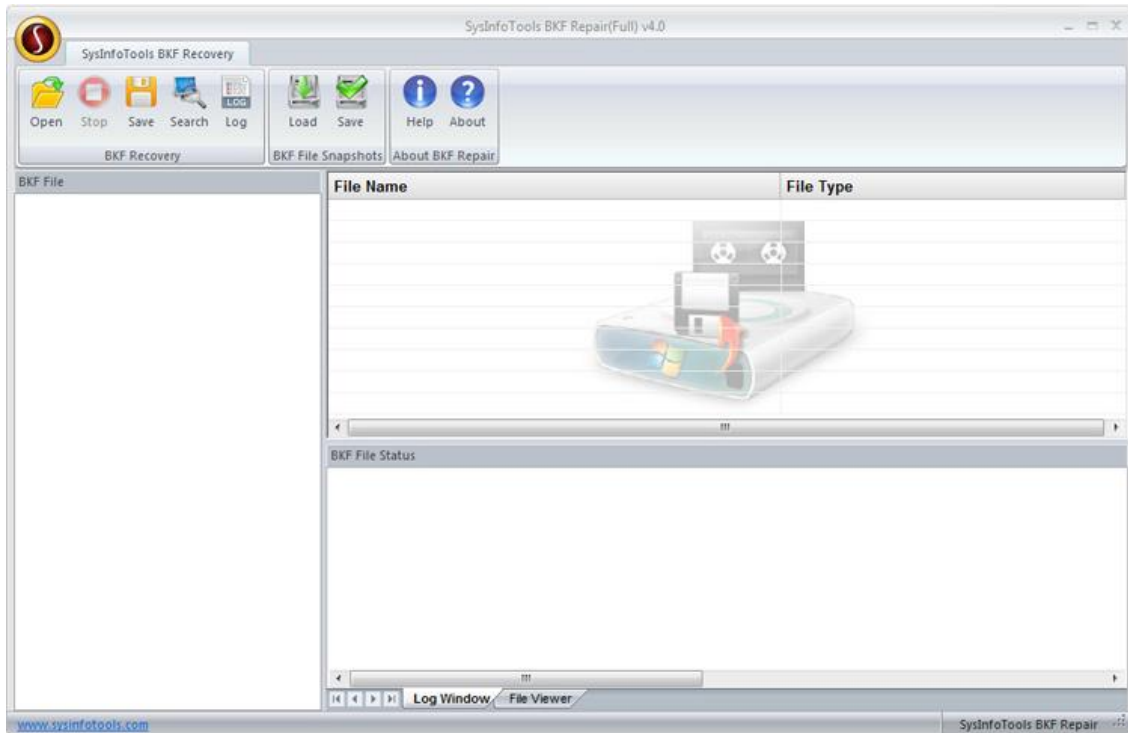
SysInfoTools BKF Repair(Full) v4.0

SysInfoTools BKF Recovery

Open Stop Save Search Log
BKF Recovery

Load Save
BKF File Snapshots

Help About
About BKF Repair

BKF File

| File Name | File Type |
|---|---|

BKF File Status

Log Window File Viewer

www.sysinfotools.com

SysInfoTools BKF Repair